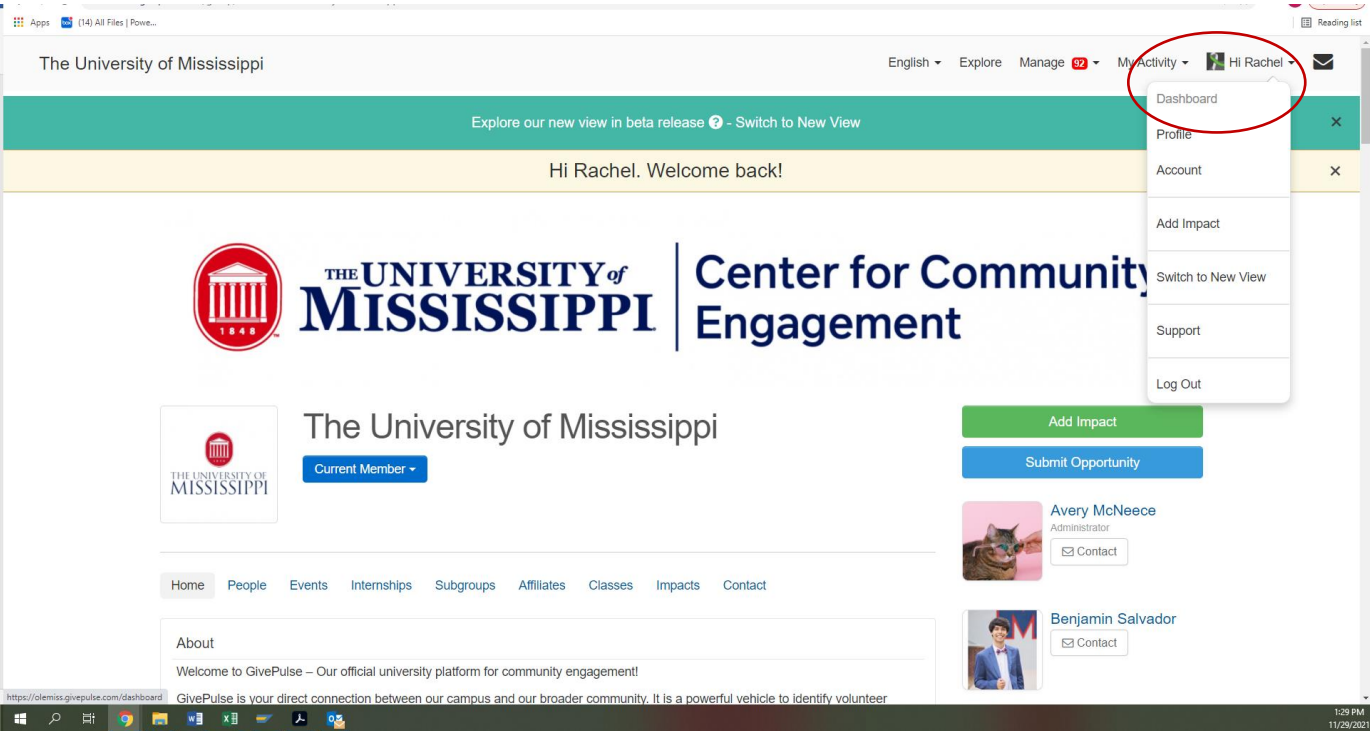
Apps (14) All Files | Powe...

Reading list

The University of Mississippi

English Explore Manage 92 My Activity Hi Rachel

Dashboard
Profile
Account
Add Impact
Switch to New View
Support
Log Out

Explore our new view in beta release ? - Switch to New View

Hi Rachel. Welcome back!

THE UNIVERSITY of MISSISSIPPI 1848 | Center for Community Engagement

THE UNIVERSITY OF MISSISSIPPI

The University of Mississippi

Current Member

Add Impact

Submit Opportunity

Avery McNeece
Administrator
Contact

Benjamin Salvador
Contact

Home People Events Internships Subgroups Affiliates Classes Impacts Contact

About

Welcome to GivePulse – Our official university platform for community engagement!

GivePulse is your direct connection between our campus and our broader community. It is a powerful vehicle to identify volunteer

https://olemiss.givepulse.com/dashboard

1:29 PM
11/29/2021